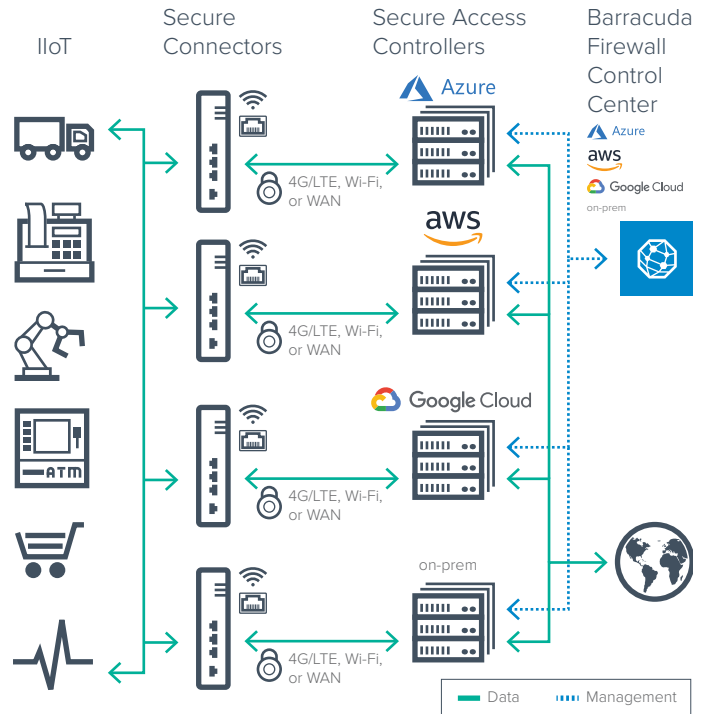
IIoT

Secure Connectors

Secure Access Controllers

Barracuda Firewall Control Center

Azure

aws

Google Cloud

on-prem

Azure

4G/LTE, Wi-Fi, or WAN

aws

4G/LTE, Wi-Fi, or WAN

Google Cloud

4G/LTE, Wi-Fi, or WAN

ATM

on-prem

4G/LTE, Wi-Fi, or WAN

Data

Management